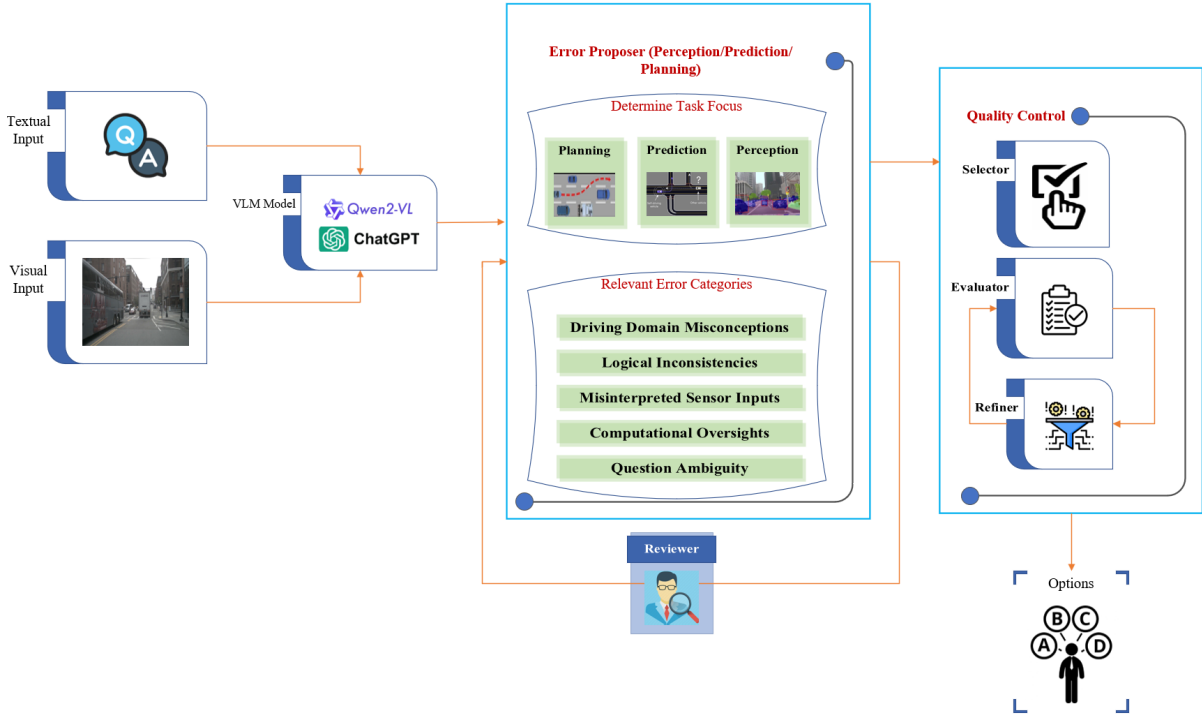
Textual Input

Q

A

Visual Input

VLM Model

Qwen2-VL

ChatGPT

Error Proposer (Perception/Prediction/ Planning)

Determine Task Focus

Planning

Prediction

Perception

Relevant Error Categories

Driving Domain Misconceptions

Logical Inconsistencies

Misinterpreted Sensor Inputs

Computational Oversights

Question Ambiguity

Reviewer

Quality Control

Selector

Evaluator

Refiner

Options

A

B

C

D